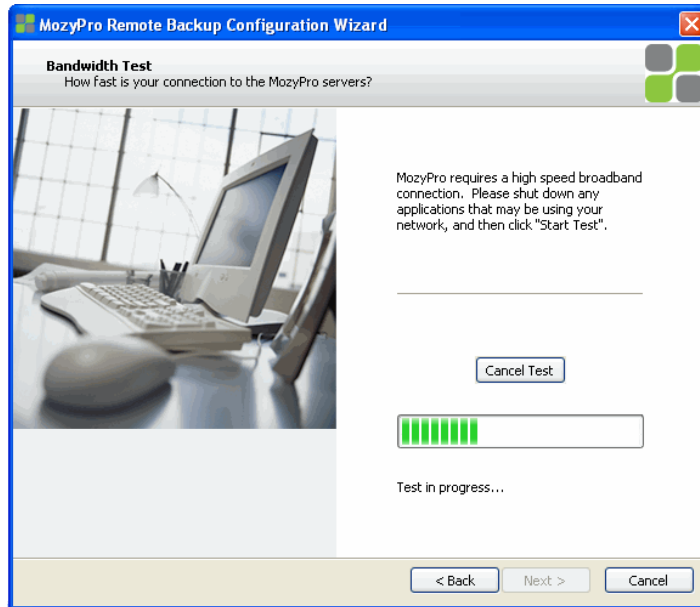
MozyPro Remote Backup Configuration Wizard

Bandwidth Test
How fast is your connection to the MozyPro servers?

MozyPro requires a high speed broadband connection. Please shut down any applications that may be using your network, and then click "Start Test".

Cancel Test

Test in progress...

< Back
Next >
Cancel